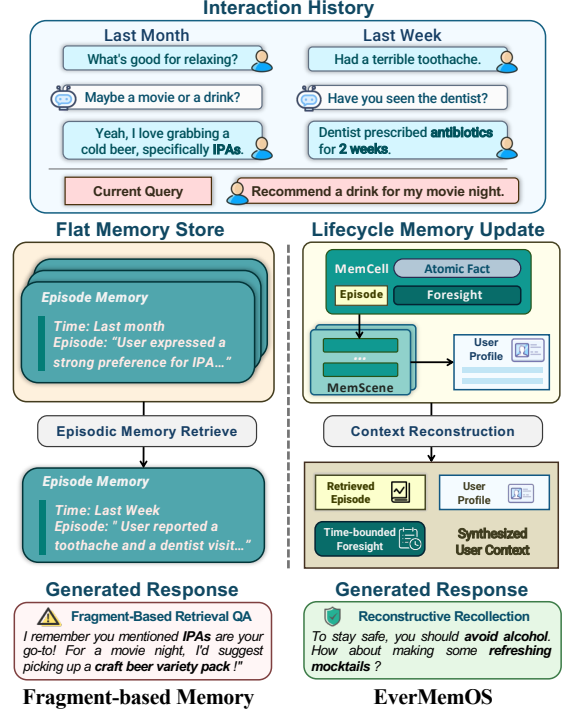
Interaction History

Last Month

What's good for relaxing?

Maybe a movie or a drink?

Yeah, I love grabbing a cold beer, specifically IPAs.

Last Week

Had a terrible toothache.

Have you seen the dentist?

Dentist prescribed antibiotics for 2 weeks.

Current Query

Recommend a drink for my movie night.

Flat Memory Store

Episode Memory

Time: Last month
Episode: "User expressed a strong preference for IPA..."

Episodic Memory Retrieve

Episode Memory

Time: Last Week
Episode: " User reported a toothache and a dentist visit..."

Generated Response

Fragment-Based Retrieval QA

I remember you mentioned IPAs are your go-to! For a movie night, I'd suggest picking up a craft beer variety pack !"

Fragment-based Memory

Lifecycle Memory Update

MemCell

Atomic Fact

Episode

Foresight

...

MemScene

User Profile

Context Reconstruction

Retrieved Episode

User Profile

Time-bounded Foresight

Synthesized User Context

Generated Response

Reconstructive Recollection

To stay safe, you should avoid alcohol. How about making some refreshing mocktails ?

EverMemOS